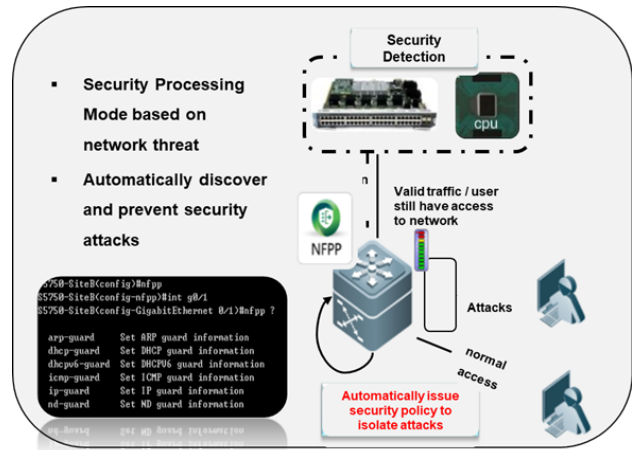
▪ Security Processing Mode based on network threat

▪ Automatically discover and prevent security attacks

Security Detection

cpu

n

Valid traffic / user still have access to network

NFPP

Attacks

normal access

Automatically issue security policy to isolate attacks

S5750-SiteB(config)#nfpp
S5750-SiteB(config-nfpp)#int g0/1
S5750-SiteB(config-GigabitEthernet 0/1)#nfpp ?

arp-guard    Set ARP guard information
dhcp-guard   Set DHCP guard information
dhcpv6-guard Set DHCPV6 guard information
icmp-guard   Set ICMP guard information
ip-guard     Set IP guard information
nd-guard     Set ND guard information